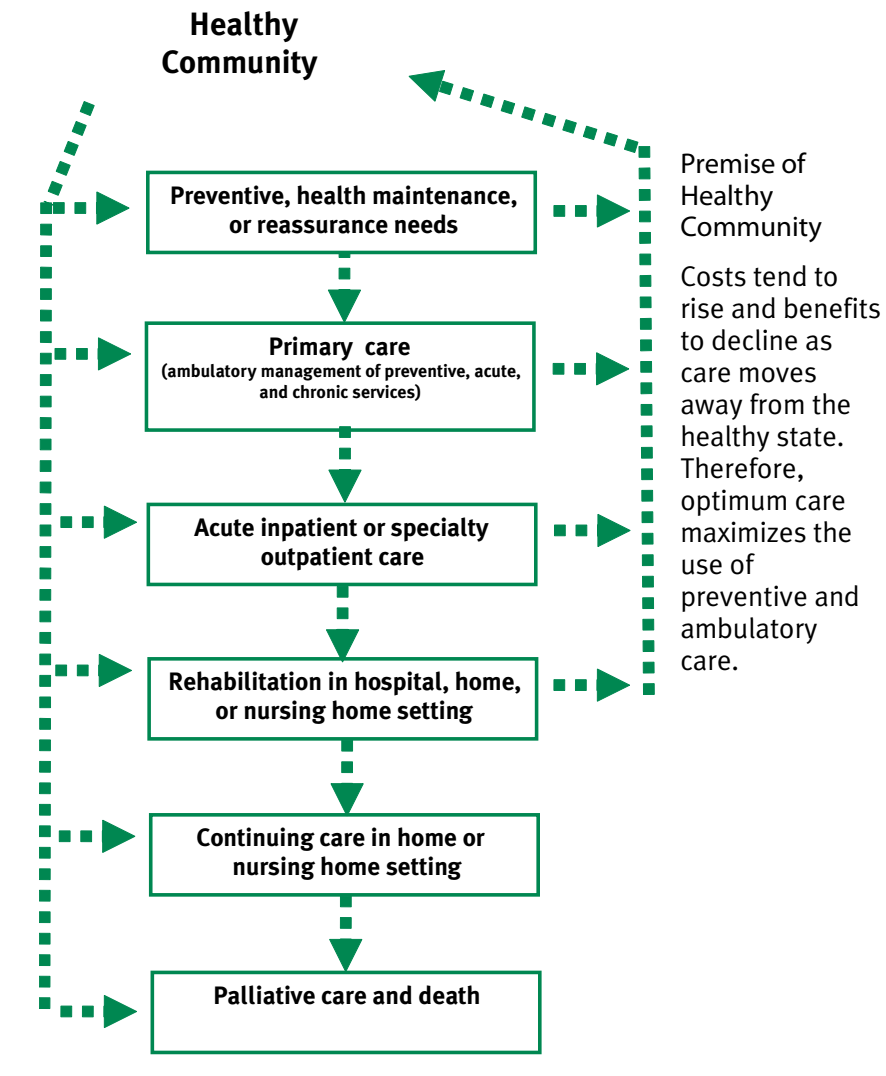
Healthy Community

Preventive, health maintenance, or reassurance needs

Primary care
(ambulatory management of preventive, acute, and chronic services)

Acute inpatient or specialty outpatient care

Rehabilitation in hospital, home, or nursing home setting

Continuing care in home or nursing home setting

Palliative care and death

Premise of Healthy Community

Costs tend to rise and benefits to decline as care moves away from the healthy state. Therefore, optimum care maximizes the use of preventive and ambulatory care.